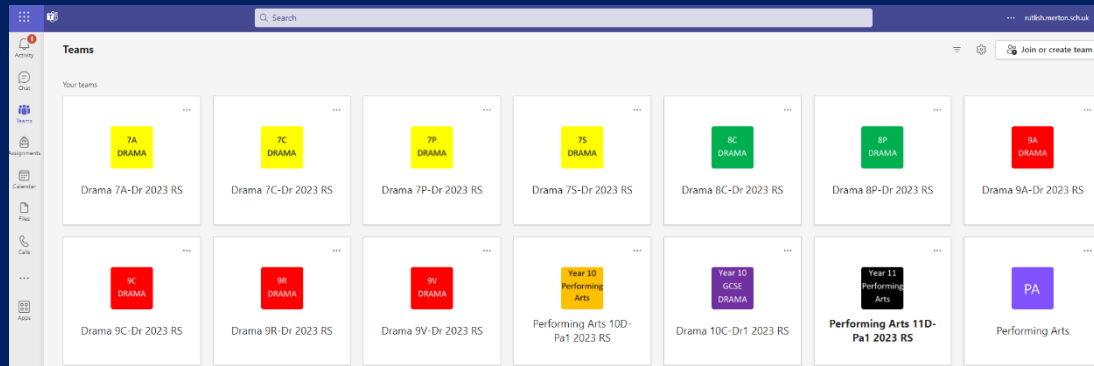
Search

... rutlish.merton.sch.uk

1
Activity

Chat

Teams

Assignments

Calendar

Files

Calls

...

Apps

Teams

Join or create team

Your teams

...
7A
DRAMA
Drama 7A-Dr 2023 RS

...
7C
DRAMA
Drama 7C-Dr 2023 RS

...
7P
DRAMA
Drama 7P-Dr 2023 RS

...
7S
DRAMA
Drama 7S-Dr 2023 RS

...
8C
DRAMA
Drama 8C-Dr 2023 RS

...
8P
DRAMA
Drama 8P-Dr 2023 RS

...
9A
DRAMA
Drama 9A-Dr 2023 RS

...
9C
DRAMA
Drama 9C-Dr 2023 RS

...
9R
DRAMA
Drama 9R-Dr 2023 RS

...
9V
DRAMA
Drama 9V-Dr 2023 RS

...
Year 10
Performing Arts
Performing Arts 10D-Pa1 2023 RS

...
Year 10
GCSE
DRAMA
Drama 10C-Dr1 2023 RS

...
Year 11
Performing Arts
Performing Arts 11D-Pa1 2023 RS

...
PA
Performing Arts